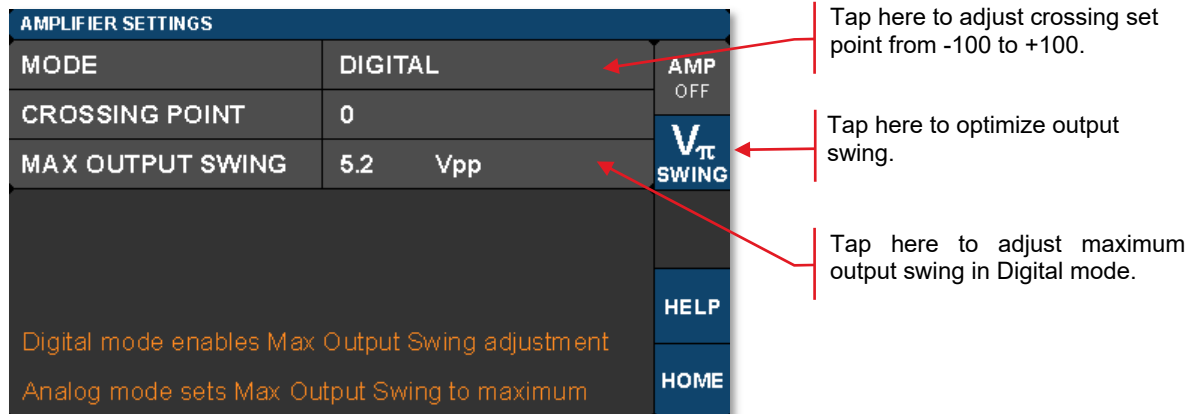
AMPLIFIER SETTINGS

| MODE | DIGITAL |
|---|---|
| CROSSING POINT | 0 |
| MAX OUTPUT SWING | 5.2 Vpp |

AMP
OFF

$V_{\pi}$
SWING

HELP

HOME

Digital mode enables Max Output Swing adjustment

Analog mode sets Max Output Swing to maximum

Tap here to adjust crossing set point from -100 to +100.

Tap here to optimize output swing.

Tap here to adjust maximum output swing in Digital mode.